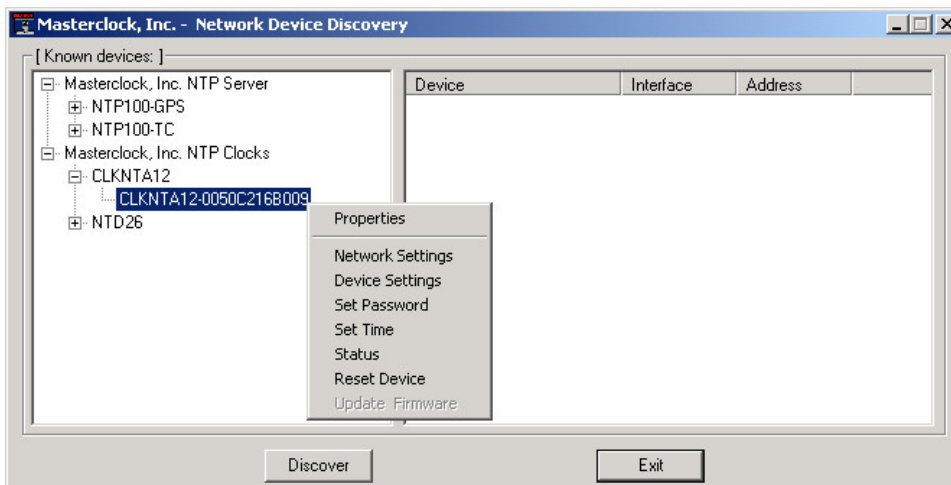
Masterclock, Inc. - Network Device Discovery

[ Known devices: ]

Masterclock, Inc. NTP Server
NTP100-GPS
NTP100-TC
Masterclock, Inc. NTP Clocks
CLKNTA12
CLKNTA12-0050C216B009
NTD26

| Device | Interface | Address |
|---|---|---|

Properties
Network Settings
Device Settings
Set Password
Set Time
Status
Reset Device
Update Firmware

Discover

Exit